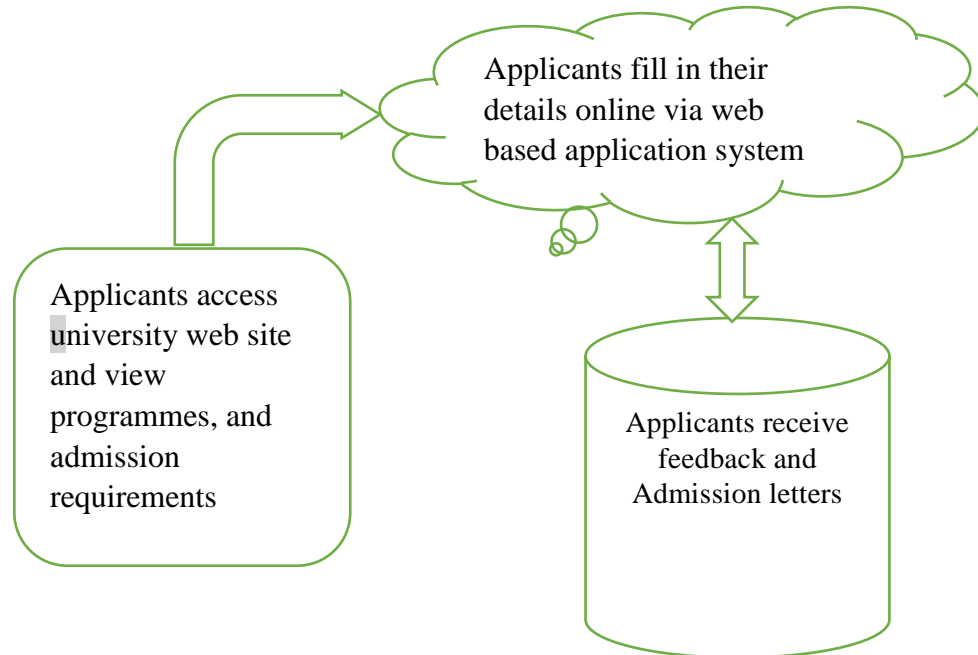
Applicants fill in their details online via web based application system

Applicants access university web site and view programmes, and admission requirements

Applicants receive feedback and Admission letters